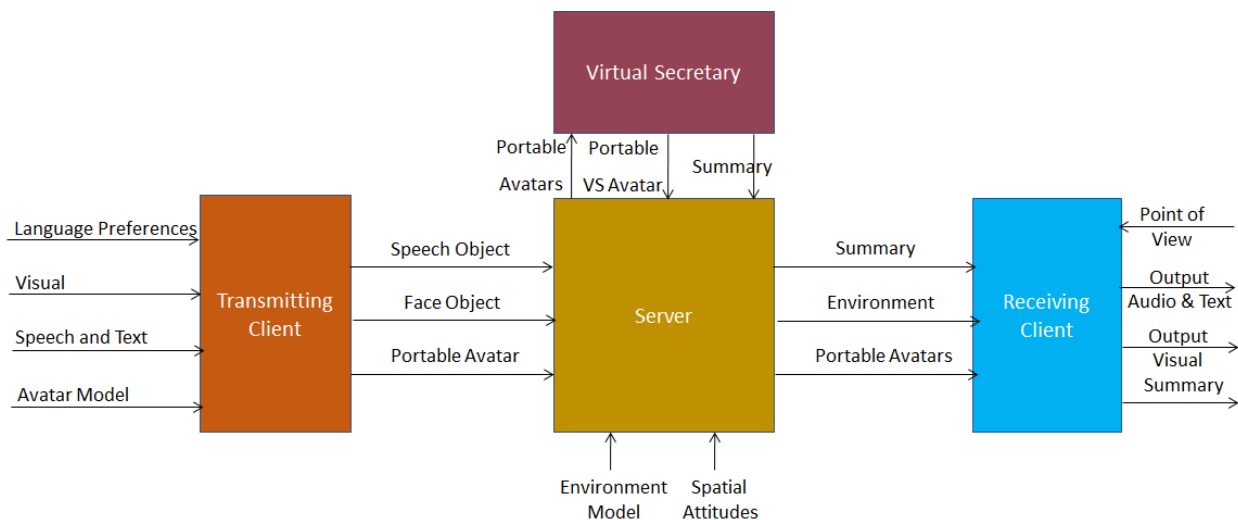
Virtual Secretary

Portable Avatars

Portable VS Avatar

Summary

Language Preferences

Visual

Speech and Text

Avatar Model

Transmitting Client

Speech Object

Face Object

Portable Avatar

Server

Summary

Environment

Portable Avatars

Receiving Client

Point of View

Output Audio & Text

Output Visual

Summary

Environment Model

Spatial Attitudes